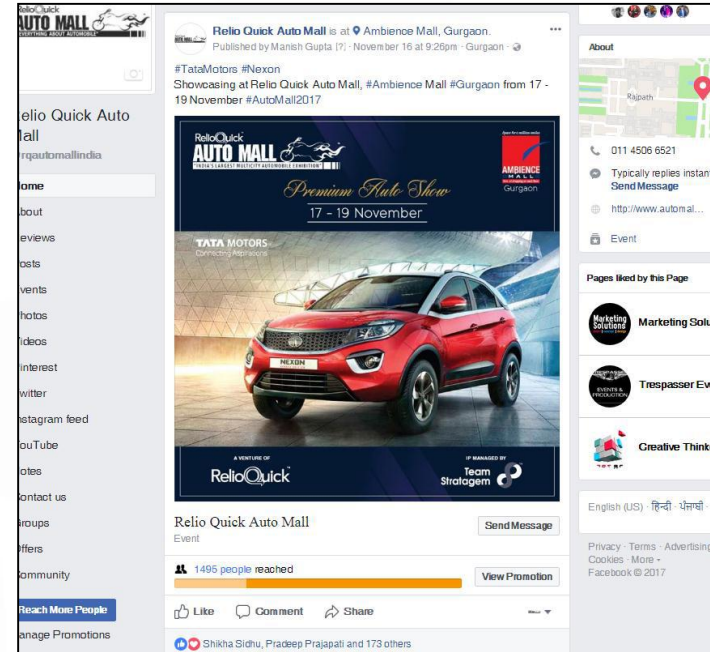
ReliоQuick
AUTO MALL
EVERYTHING ABOUT AUTOMOBILE

elio Quick Auto
Iall
rqautomallindia

ome
bout
eviews
osts
vents
hotos
ideos
interest
witter
stagram feed
ouTube
otes
ontact us
roups
ffers
ommunity

Reach More People
anage Promotions

Relio Quick Auto Mall is at Ambience Mall, Gurgaon.
Published by Manish Gupta [?] · November 16 at 9:26pm · Gurgaon ·

#TataMotors #Nexon
Showcasing at Relio Quick Auto Mall, #Ambience Mall #Gurgaon from 17 - 19 November #AutoMall2017

RelioQuick
AUTO MALL
INDIA'S LARGEST MULTICITY AUTOMOBILE EXHIBITION
AMBIENCE MALL Gurgaon
Premium Auto Show
17 - 19 November
TATA MOTORS
Connecting Aspirations
NEXON
A VENTURE OF
RelioQuick
IP MANAGED BY
Team Stratagem

Relio Quick Auto Mall
Event
Send Message

1495 people reached
View Promotion

Like Comment Share

Shikha Sidhu, Pradeep Prajapati and 173 others

About
Rajpath
011 4506 6521
Typically replies instan
Send Message
http://www.automal...
Event

Pages liked by this Page
Marketing Solu
Trespasser Ev
Creative Think

English (US) · हिन्दी · ਪੰਜਾਬੀ ·

Privacy · Terms · Advertising
Cookies · More ·
Facebook © 2017